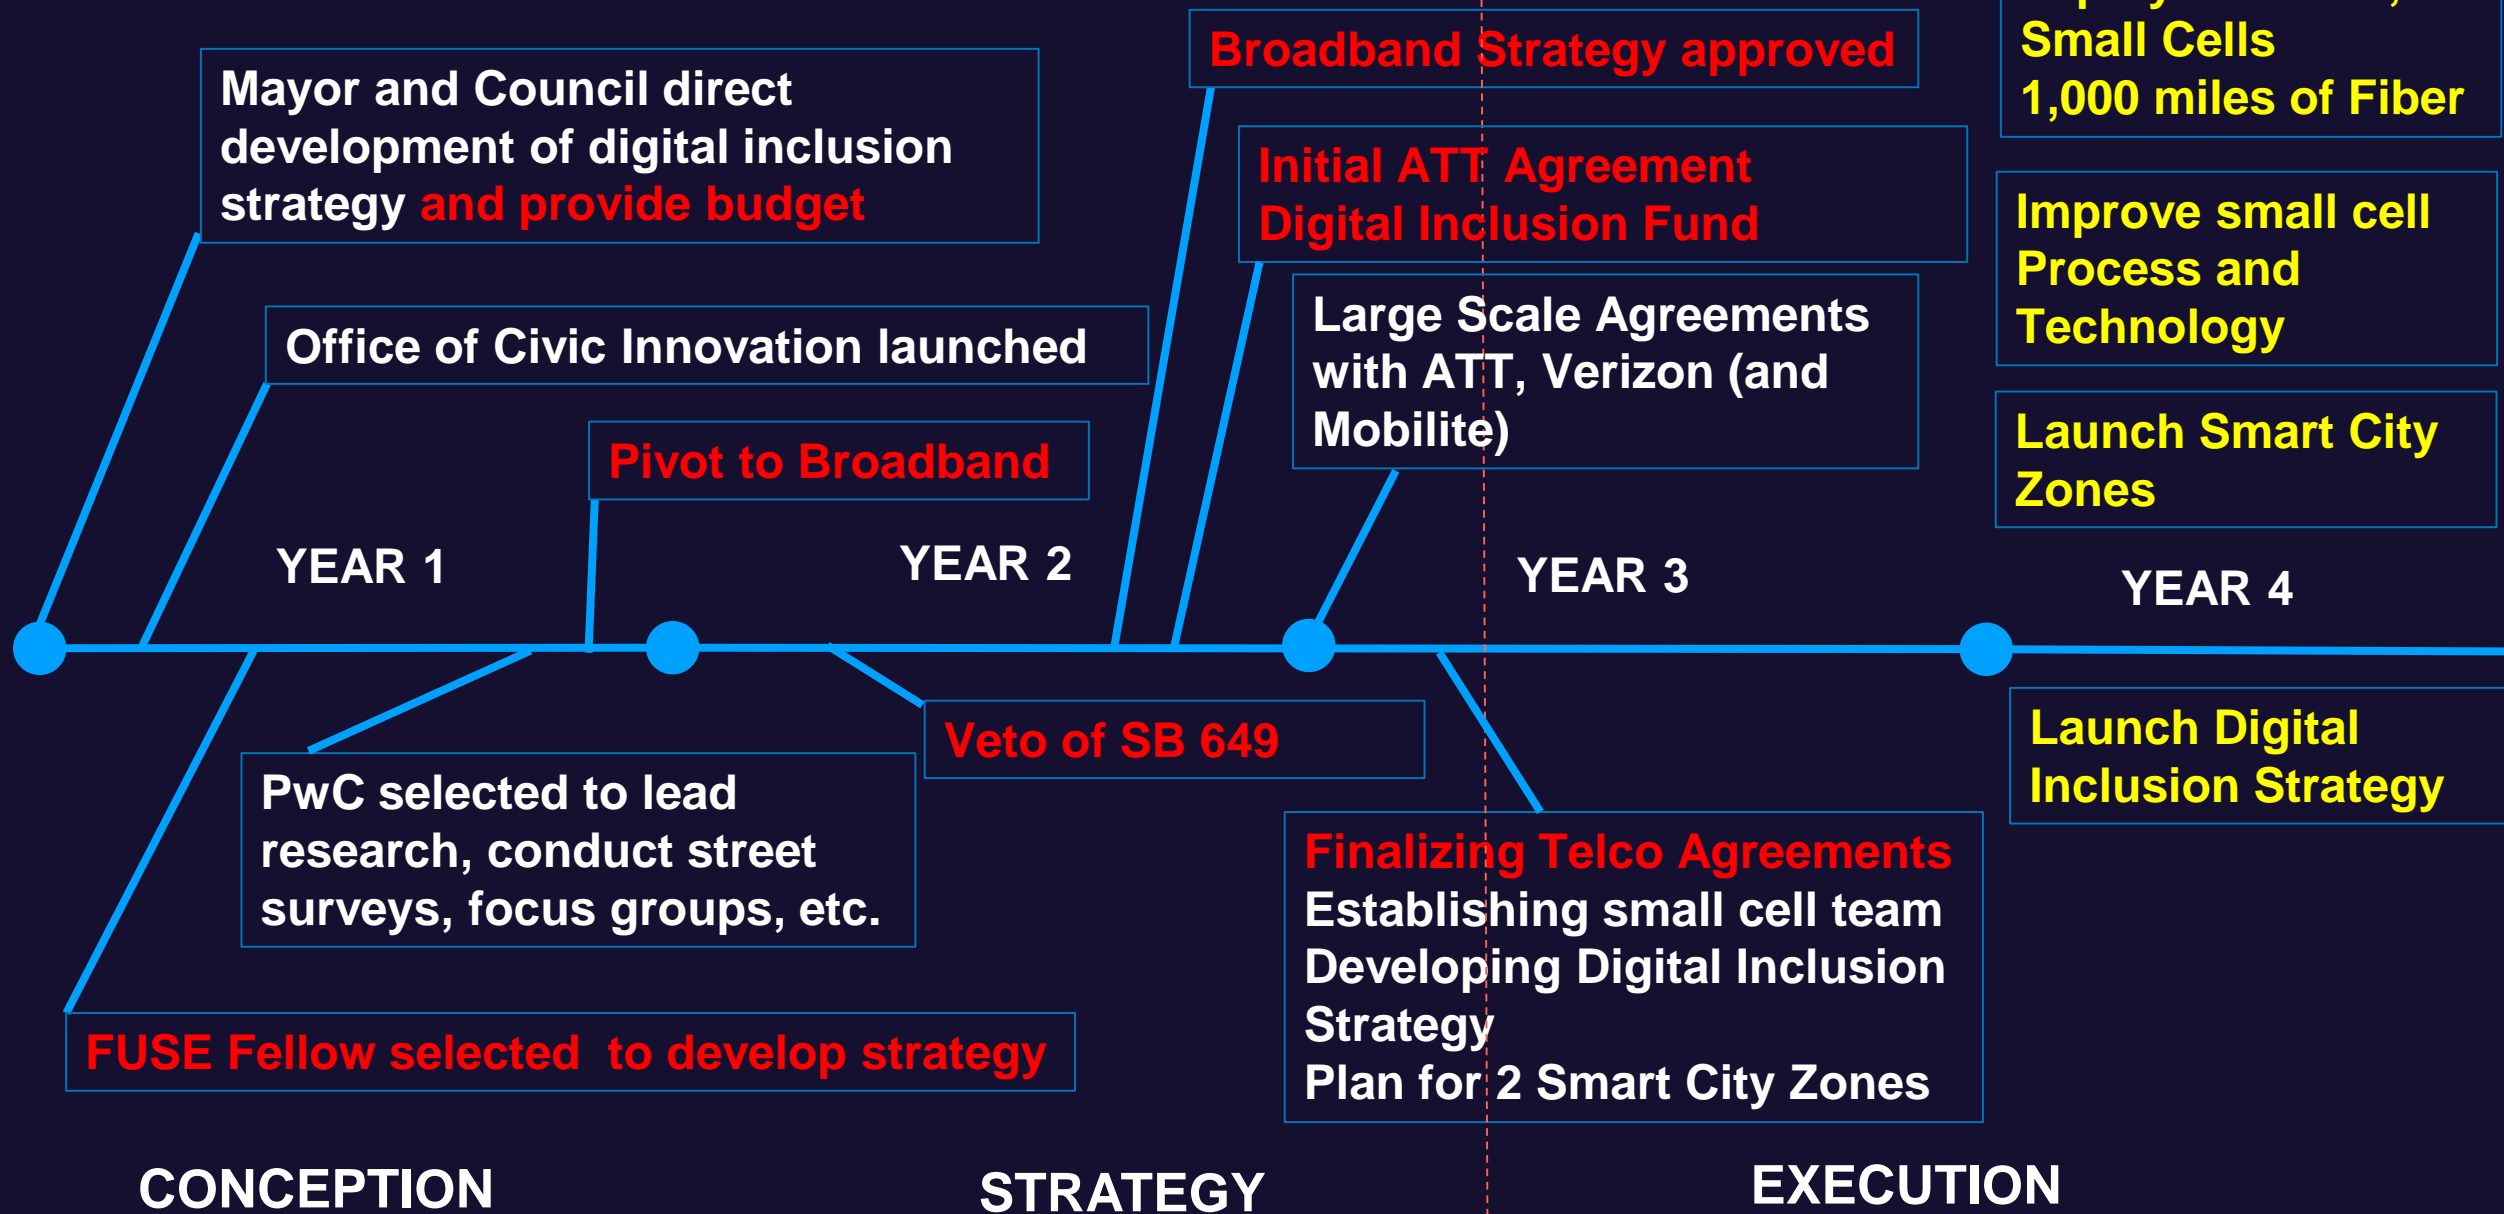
Mayor and Council direct development of digital inclusion strategy and provide budget

Office of Civic Innovation launched

Pivot to Broadband

Broadband Strategy approved

Initial ATT Agreement
Digital Inclusion Fund

Large Scale Agreements with ATT, Verizon (and Mobilite)

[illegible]
Small Cells
1,000 miles of Fiber

Improve small cell Process and Technology

Launch Smart City Zones

YEAR 1

YEAR 2

YEAR 3

YEAR 4

PwC selected to lead research, conduct street surveys, focus groups, etc.

Veto of SB 649

Finalizing Telco Agreements
Establishing small cell team
Developing Digital Inclusion Strategy
Plan for 2 Smart City Zones

Launch Digital Inclusion Strategy

FUSE Fellow selected to develop strategy

CONCEPTION

STRATEGY

EXECUTION